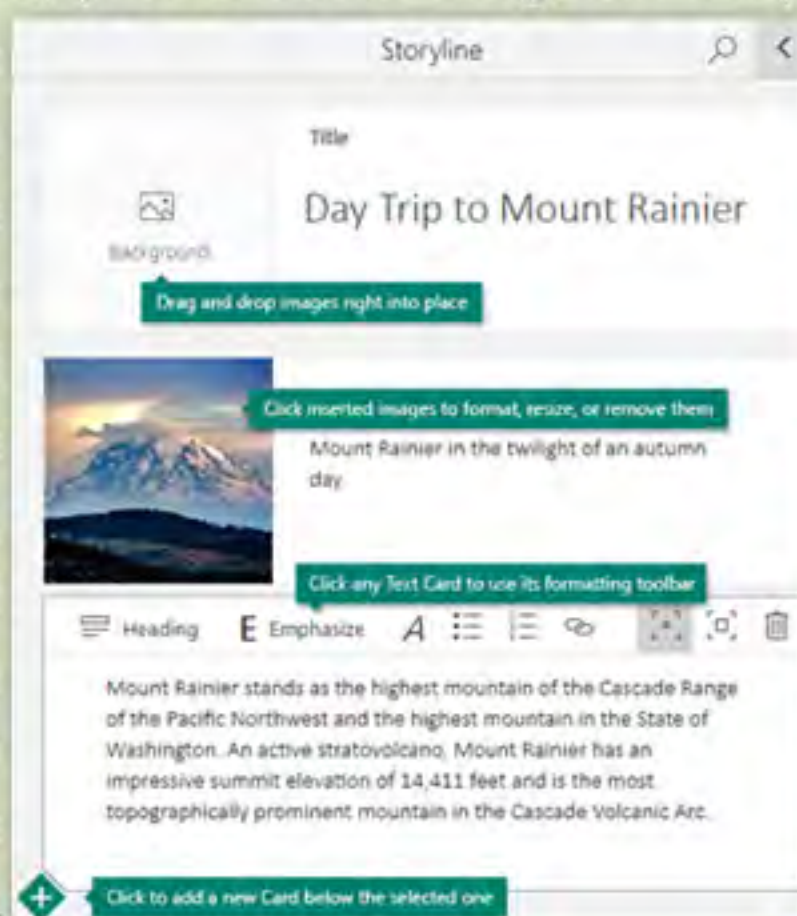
Storyline

Title

Day Trip to Mount Rainier

Background

Drag and drop images right into place

Click inserted images to format, resize, or remove them

Mount Rainier in the twilight of an autumn day

Click any Text Card to use its formatting toolbar

Heading E Emphasize

Mount Rainier stands as the highest mountain of the Cascade Range of the Pacific Northwest and the highest mountain in the State of Washington. An active stratovolcano, Mount Rainier has an impressive summit elevation of 14,411 feet and is the most topographically prominent mountain in the Cascade Volcanic Arc.

Click to add a new Card below the selected one